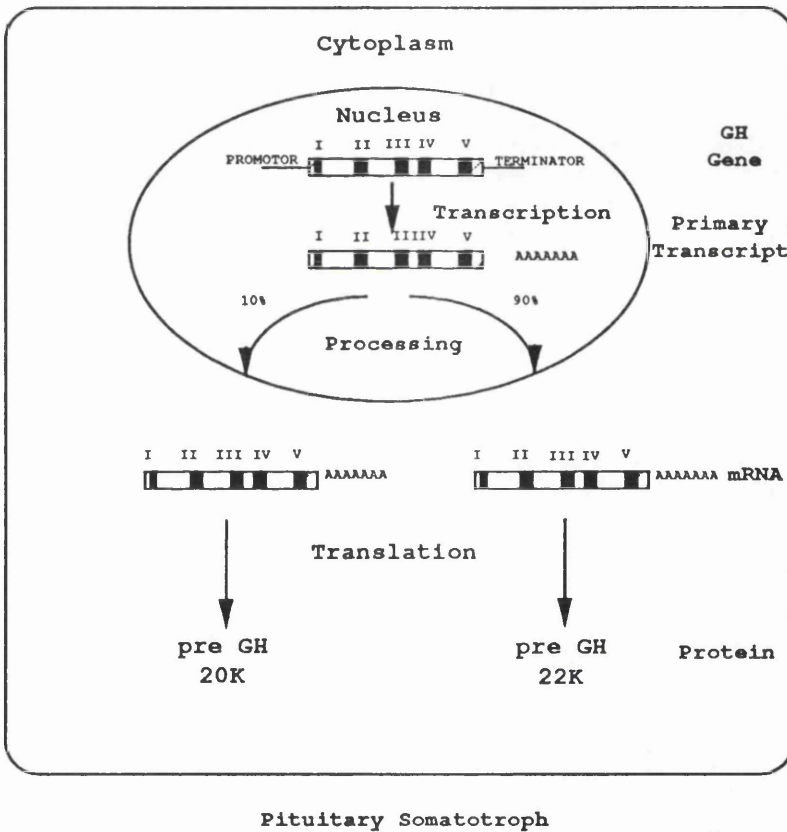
Cytoplasm

Nucleus

GH Gene

I II III IV V

PROMOTOR TERMINATOR

Transcription

Primary Transcript

I II IIIIV V

AAAAAAA

10%

90%

Processing

I II III IV V

AAAAAAA

I II III IV V

AAAAAAA mRNA

Translation

pre GH
20K

pre GH
22K

Protein

Pituitary Somatotroph